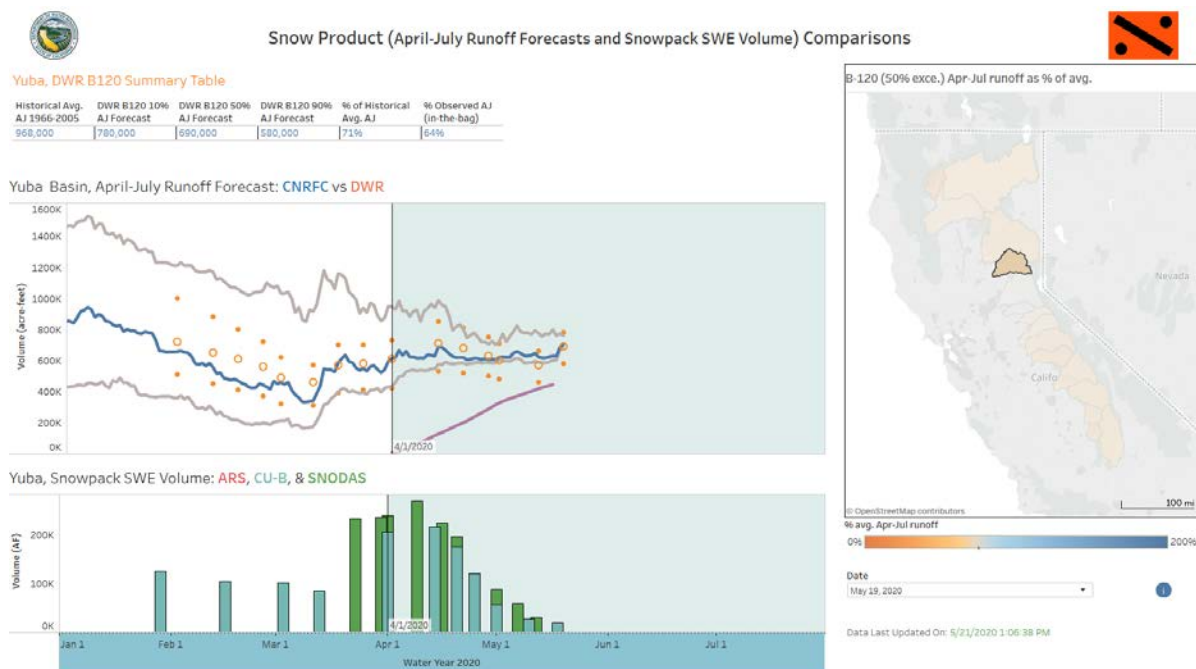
Snow Product (April-July Runoff Forecasts and Snowpack SWE Volume) Comparisons

Yuba, DWR B120 Summary Table

| Historical Avg. AJ 1966-2005 | DWR B120 10% AJ Forecast | DWR B120 50% AJ Forecast | DWR B120 90% AJ Forecast | % of Historical Avg. AJ | % Observed AJ (in-the-bag) |
|---|---|---|---|---|---|
| 968,000 | 780,000 | 690,000 | 580,000 | 71% | 64% |

Yuba Basin, April-July Runoff Forecast: CNRFC vs DWR

1600K
1400K
1200K
1000K
800K
600K
400K
200K
0K
Volume (acre-feet)
4/1/2020

Yuba, Snowpack SWE Volume: ARS, CU-B, & SNODAS

200K
100K
0K
Volume (AF)
4/1/2020
Jan 1 Feb 1 Mar 1 Apr 1 May 1 Jun 1 Jul 1
Water Year 2020

B-120 (50% exce.) Apr-Jul runoff as % of avg.

Nevada
Califo
© OpenStreetMap contributors
100 mi

% avg. Apr-Jul runoff
0%
200%

Date
May 19, 2020

Data Last Updated On: 5/21/2020 1:06:38 PM